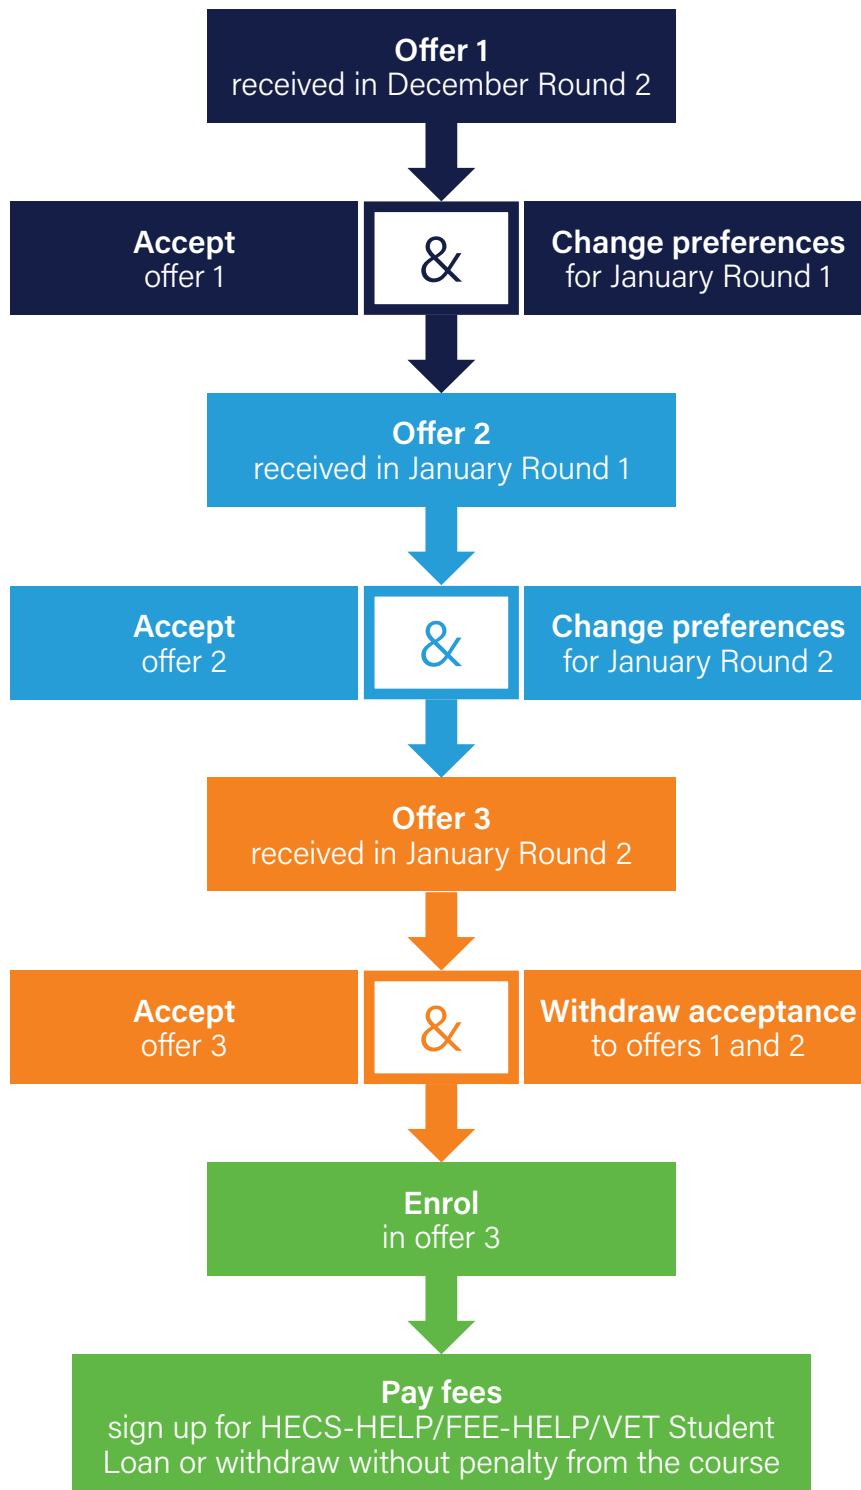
Offer 1
received in December Round 2

Accept
offer 1

&

Change preferences
for January Round 1

Offer 2
received in January Round 1

Accept
offer 2

&

Change preferences
for January Round 2

Offer 3
received in January Round 2

Accept
offer 3

&

Withdraw acceptance
to offers 1 and 2

Enrol
in offer 3

Pay fees
sign up for HECS-HELP/FEE-HELP/VET Student Loan or withdraw without penalty from the course